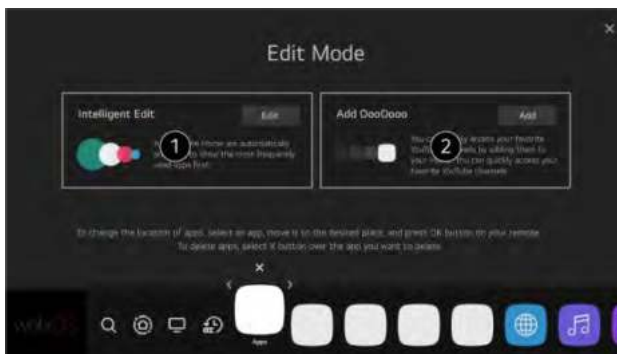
Edit Mode

Intelligent Edit

Edit

1

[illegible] are automatically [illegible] to show the most frequently used apps first.

Add DooOooo

Add

2

You can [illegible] access your favorite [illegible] by adding them to your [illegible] You can quickly access your favorite YouTube channels.

To change the location of apps, select an app, move it to the desired place, and press OK button on your remote.
To delete apps, select X button over the app you want to delete.

×

Apps

webOS